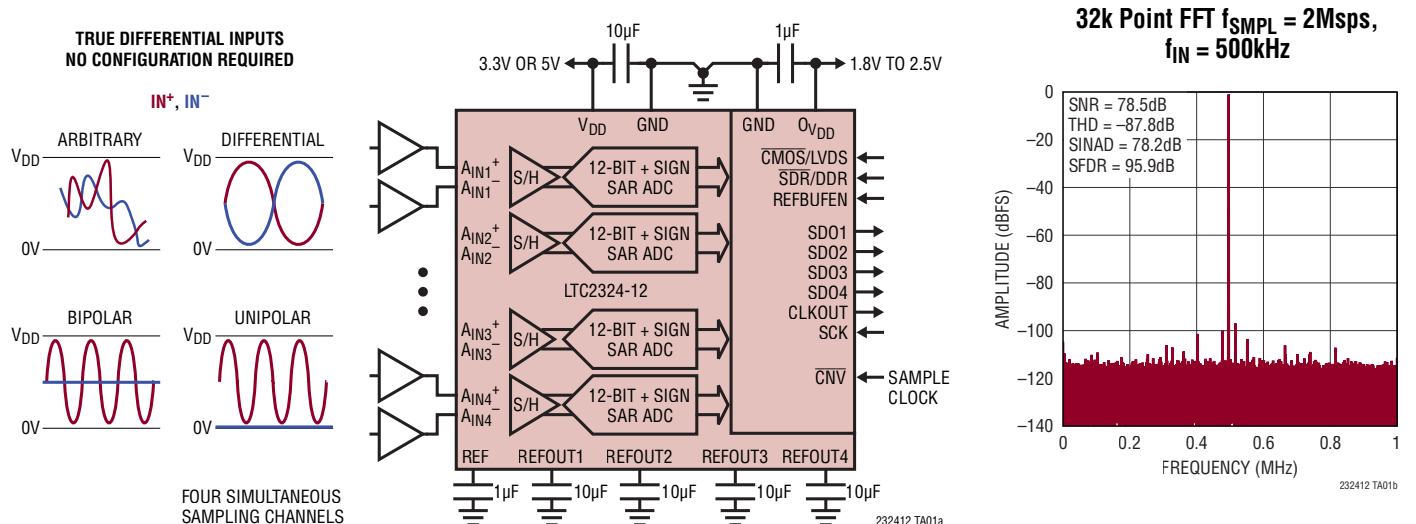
TRUE DIFFERENTIAL INPUTS
NO CONFIGURATION REQUIRED

IN$^+$, IN$^-$

ARBITRARY
$V_{DD}$
0V

DIFFERENTIAL
$V_{DD}$
0V

BIPOLAR
$V_{DD}$
0V

UNIPOLAR
$V_{DD}$
0V

FOUR SIMULTANEOUS
SAMPLING CHANNELS

10µF
1µF
3.3V OR 5V
1.8V TO 2.5V
$V_{DD}$
GND
GND
$OV_{DD}$

$A_{IN1}^+$
$A_{IN1}^-$
S/H
12-BIT + SIGN
SAR ADC

$A_{IN2}^+$
$A_{IN2}^-$
S/H
12-BIT + SIGN
SAR ADC

LTC2324-12

$A_{IN3}^+$
$A_{IN3}^-$
S/H
12-BIT + SIGN
SAR ADC

$A_{IN4}^+$
$A_{IN4}^-$
S/H
12-BIT + SIGN
SAR ADC

$\overline{CMOS}$/LVDS
$\overline{SDR}$/DDR
REFBUFEN
SDO1
SDO2
SDO3
SDO4
CLKOUT
SCK
$\overline{CNV}$
SAMPLE
CLOCK

REF
REFOUT1
REFOUT2
REFOUT3
REFOUT4
1µF
10µF
10µF
10µF
10µF

232412 TA01a

32k Point FFT $f_{SMPL}$ = 2Msps,
$f_{IN}$ = 500kHz

SNR = 78.5dB
THD = –87.8dB
SINAD = 78.2dB
SFDR = 95.9dB

AMPLITUDE (dBFS)
0
–20
–40
–60
–80
–100
–120
–140
0
0.2
0.4
0.6
0.8
1
FREQUENCY (MHz)

232412 TA01b